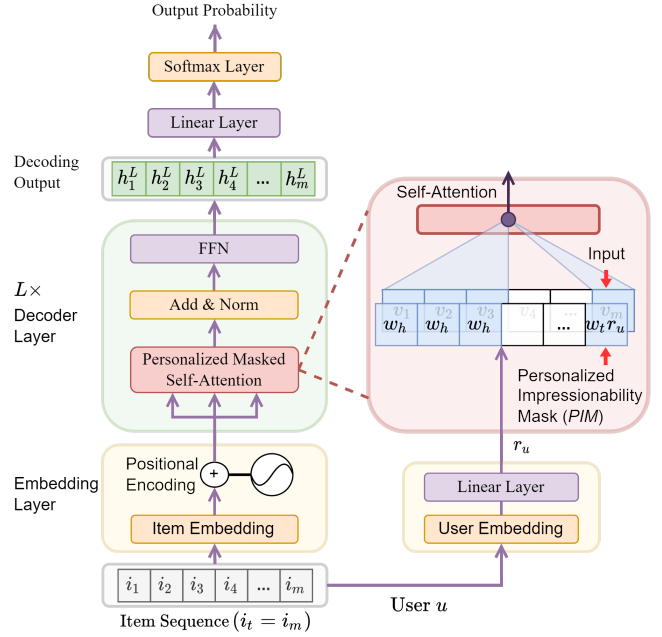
Output Probability

Softmax Layer

Linear Layer

Decoding Output

$h_1^L$ $h_2^L$ $h_3^L$ $h_4^L$ ... $h_m^L$

FFN

Add & Norm

$L\times$ Decoder Layer

Personalized Masked Self-Attention

Self-Attention

Input

$v_1$ $v_2$ $v_3$ $v_4$ ... $v_m$

$w_h$ $w_h$ $w_h$ ... $w_t r_u$

Personalized Impressionability Mask (*PIM*)

$r_u$

Embedding Layer

Positional Encoding

Item Embedding

Linear Layer

User Embedding

$i_1$ $i_2$ $i_3$ $i_4$ ... $i_m$

Item Sequence $(i_t = i_m)$

User $u$